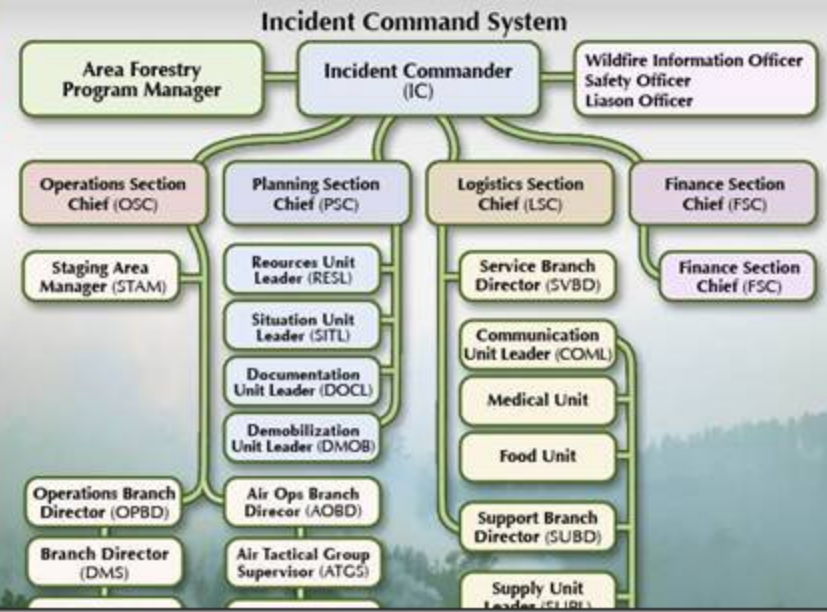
Incident Command System

Area Forestry Program Manager

Incident Commander (IC)

Wildfire Information Officer
Safety Officer
Liason Officer

Operations Section Chief (OSC)

Planning Section Chief (PSC)

Logistics Section Chief (LSC)

Finance Section Chief (FSC)

Staging Area Manager (STAM)

Reources Unit Leader (RESL)

Situation Unit Leader (SITL)

Documentation Unit Leader (DOCL)

Demobilization Unit Leader (DMOB)

Service Branch Director (SVBD)

Finance Section Chief (FSC)

Communication Unit Leader (COML)

Medical Unit

Food Unit

Operations Branch Director (OPBD)

Air Ops Branch Direcor (AOBD)

Support Branch Director (SUBD)

Branch Director (DMS)

Air Tactical Group Supervisor (ATGS)

Supply Unit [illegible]